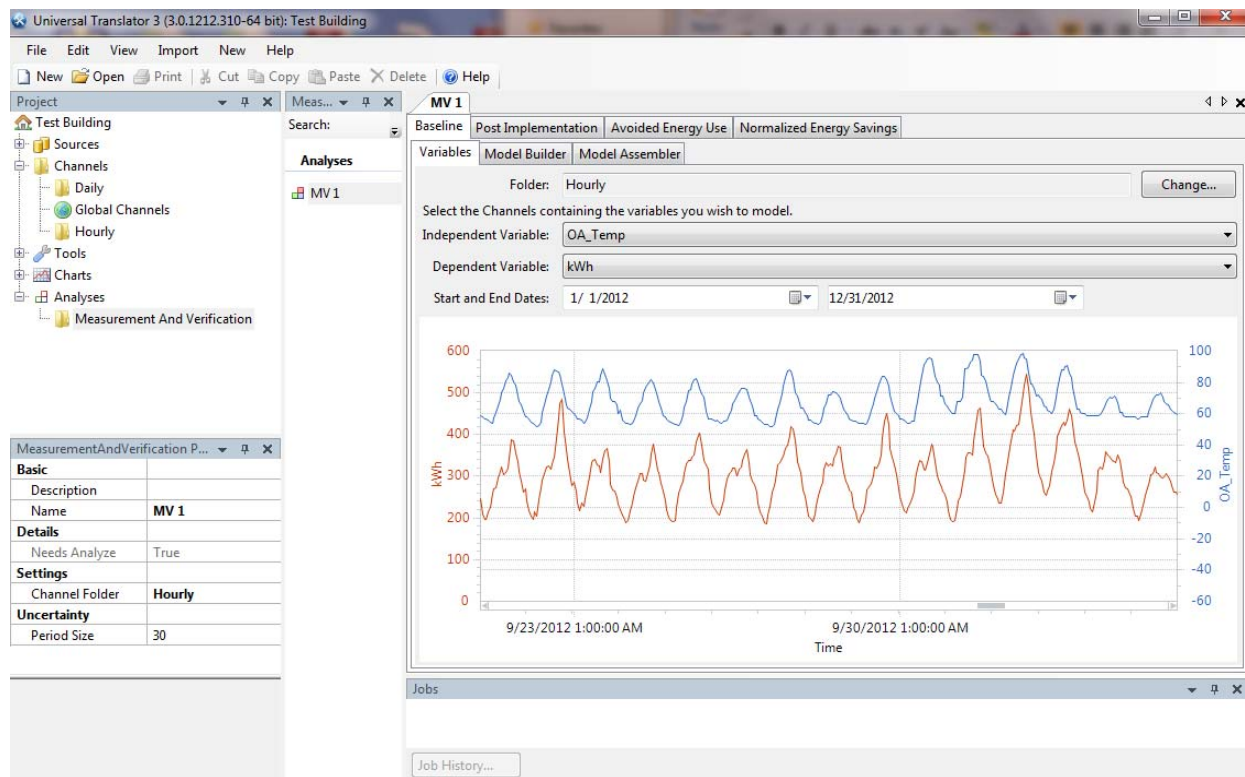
Universal Translator 3 (3.0.1212.310-64 bit): Test Building

File Edit View Import New Help

New Open Print Cut Copy Paste Delete Help

Project

Test Building
Sources
Channels
Daily
Global Channels
Hourly
Tools
Charts
Analyses
Measurement And Verification

Meas...

Search:

Analyses

MV 1

MeasurementAndVerification P...

| Basic | |
|---|---|
| Description | |
| Name | MV 1 |
| Details | |
| Needs Analyze | True |
| Settings | |
| Channel Folder | Hourly |
| Uncertainty | |
| Period Size | 30 |

MV 1

Baseline | Post Implementation | Avoided Energy Use | Normalized Energy Savings

Variables | Model Builder | Model Assembler

Folder: Hourly

Change...

Select the Channels containing the variables you wish to model.

Independent Variable: OA_Temp

Dependent Variable: kWh

Start and End Dates: 1/ 1/2012 12/31/2012

600
500
400
300
200
100
0
kWh

100
80
60
40
20
0
-20
-40
-60
OA_Temp

9/23/2012 1:00:00 AM
9/30/2012 1:00:00 AM
Time

Jobs

Job History...